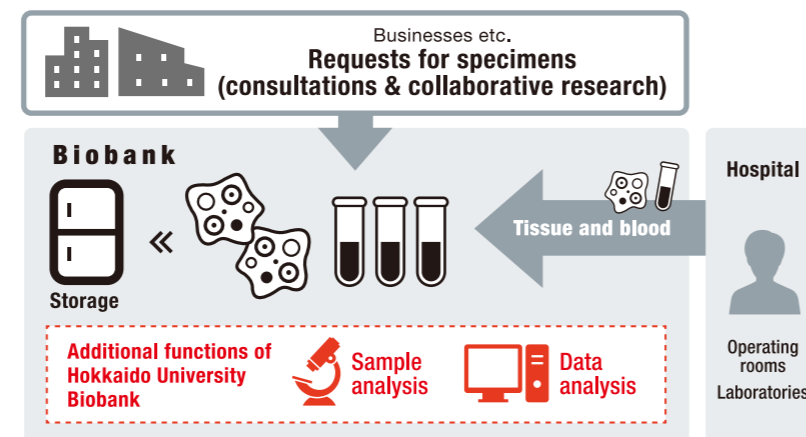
Businesses etc.
Requests for specimens
(consultations & collaborative research)

Biobank

Storage

«

Tissue and blood

Hospital

Operating rooms

Laboratories

Additional functions of Hokkaido University Biobank

Sample analysis

Data analysis